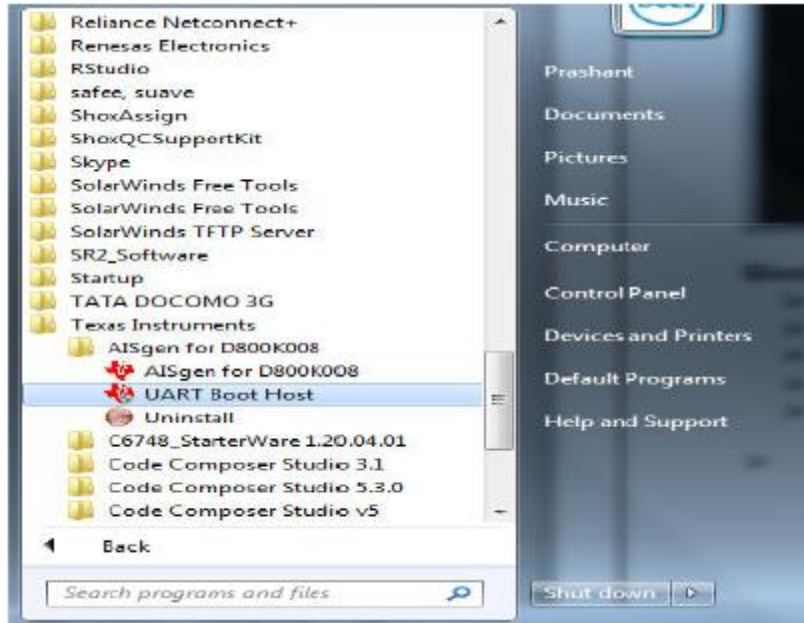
Reliance Netconnect+
Renesas Electronics
RStudio
safee, suave
ShoxAssign
ShoxQCSupportKit
Skype
SolarWinds Free Tools
SolarWinds Free Tools
SolarWinds TFTP Server
SR2_Software
Startup
TATA DOCOMO 3G
Texas Instruments
AISgen for D800K008
AISgen for D800K008
UART Boot Host
Uninstall
C6748_StarterWare 1.20.04.01
Code Composer Studio 3.1
Code Composer Studio 5.3.0
Code Composer Studio v5
Back
Search programs and files

Prashant
Documents
Pictures
Music
Computer
Control Panel
Devices and Printers
Default Programs
Help and Support
Shut down